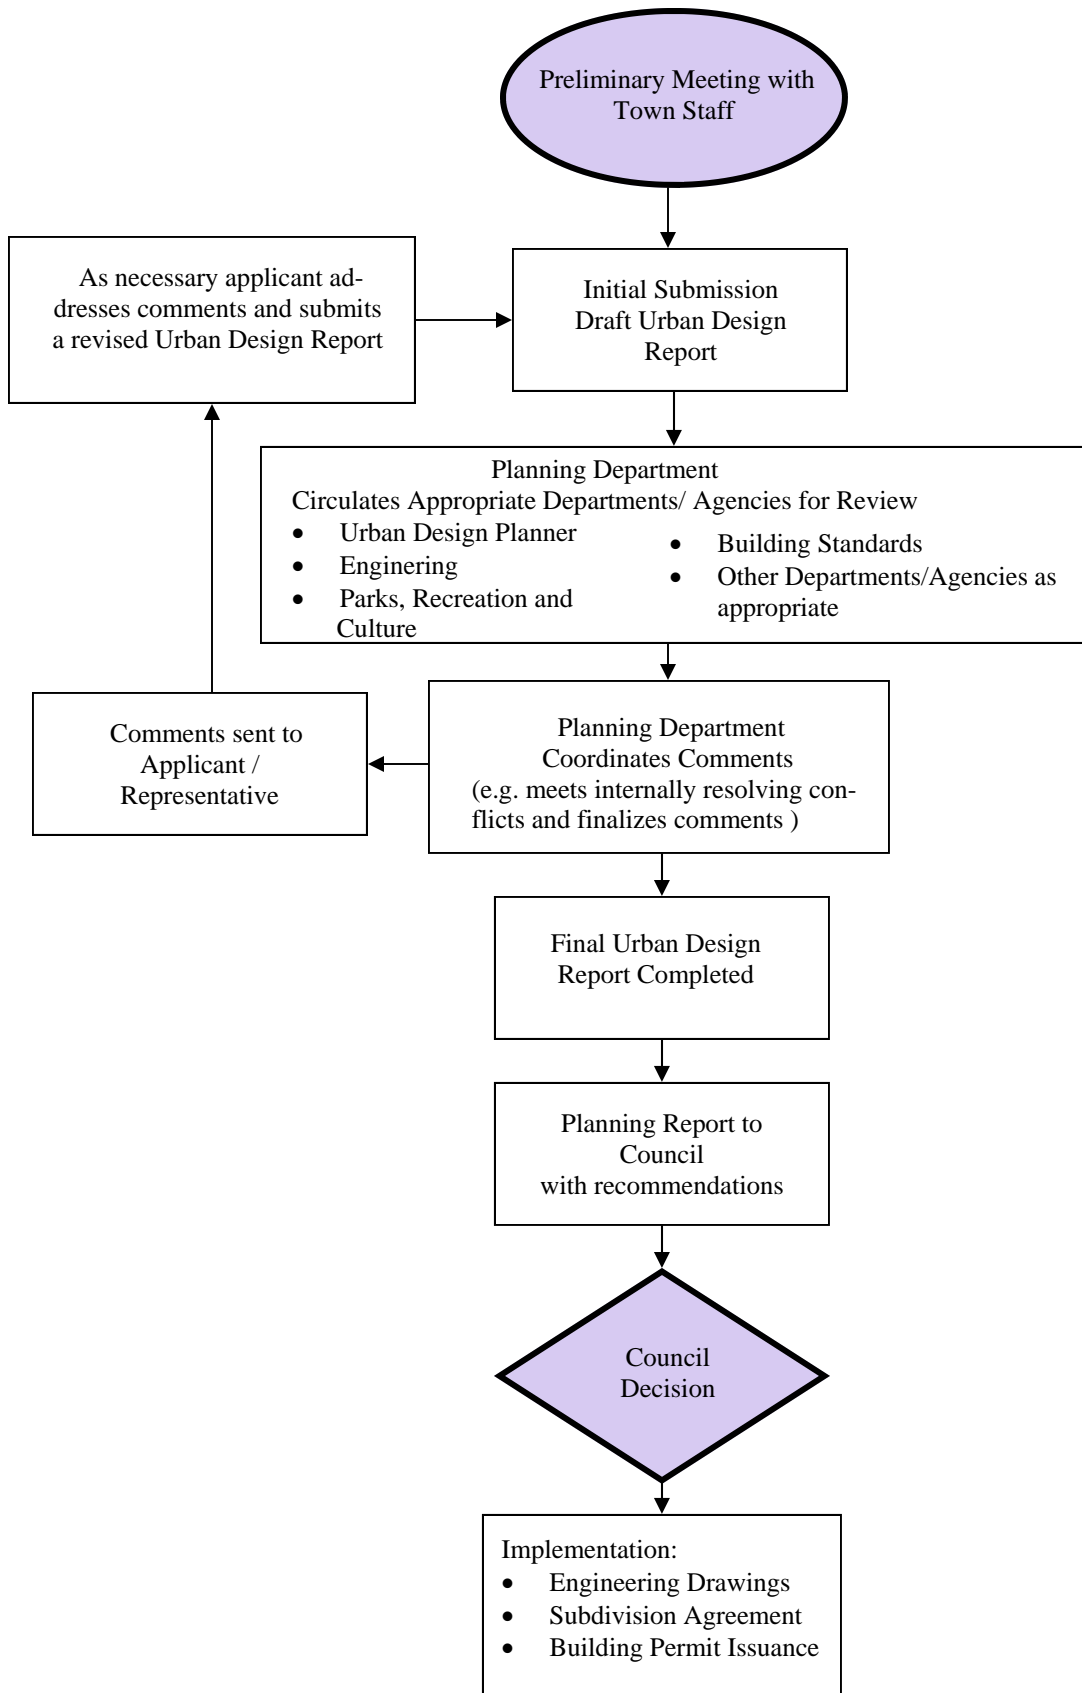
Preliminary Meeting with Town Staff

As necessary applicant addresses comments and submits a revised Urban Design Report

Initial Submission Draft Urban Design Report

Planning Department
Circulates Appropriate Departments/ Agencies for Review
- Urban Design Planner
- Enginering
- Parks, Recreation and Culture
- Building Standards
- Other Departments/Agencies as appropriate

Comments sent to Applicant / Representative

Planning Department Coordinates Comments
(e.g. meets internally resolving conflicts and finalizes comments )

Final Urban Design Report Completed

Planning Report to Council with recommendations

Council Decision

Implementation:
- Engineering Drawings
- Subdivision Agreement
- Building Permit Issuance